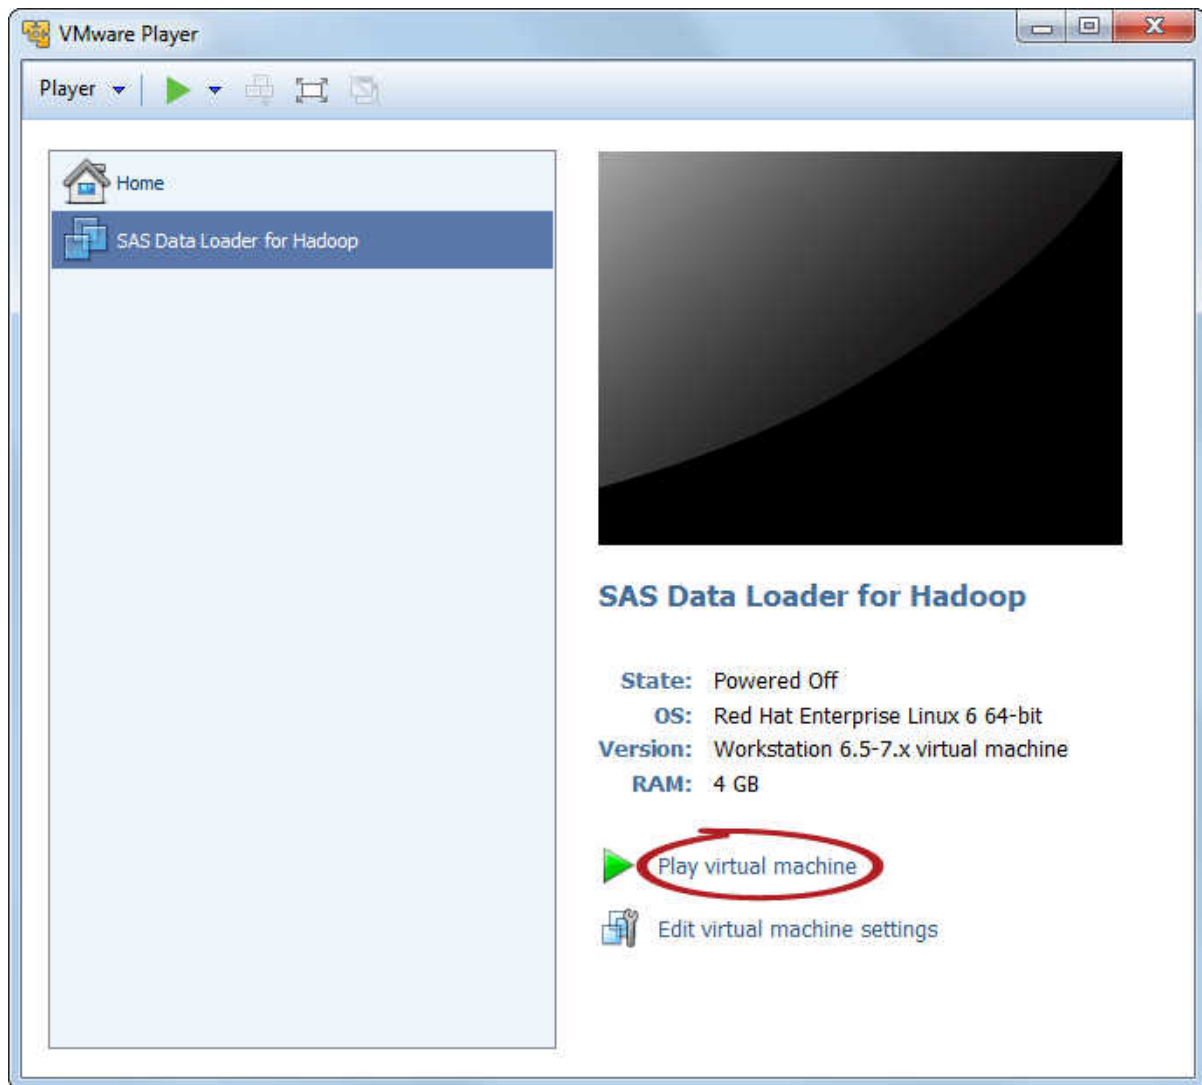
VMware Player

Player

Home

SAS Data Loader for Hadoop

SAS Data Loader for Hadoop

State: Powered Off
OS: Red Hat Enterprise Linux 6 64-bit
Version: Workstation 6.5-7.x virtual machine
RAM: 4 GB

Play virtual machine

Edit virtual machine settings